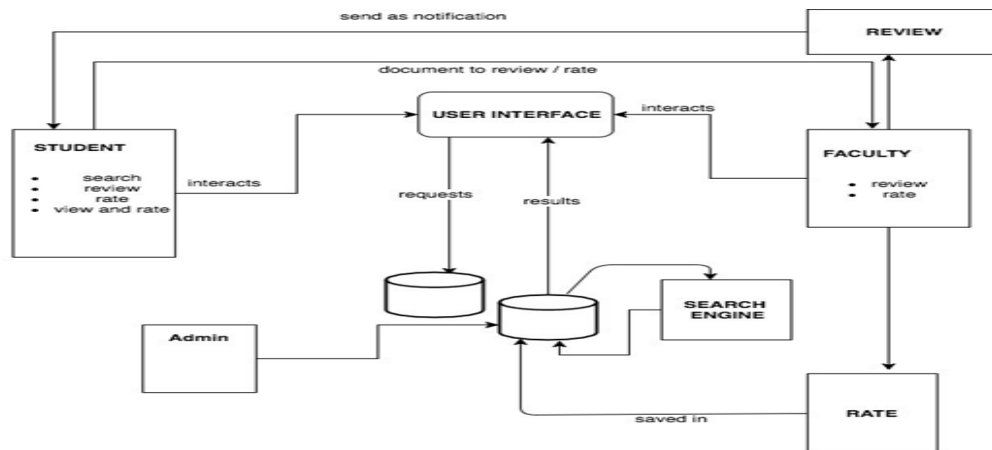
send as notification

REVIEW

document to review / rate

USER INTERFACE

interacts

STUDENT
- search
- review
- rate
- view and rate

interacts

FACULTY
- review
- rate

requests

results

SEARCH ENGINE

Admin

RATE

saved in